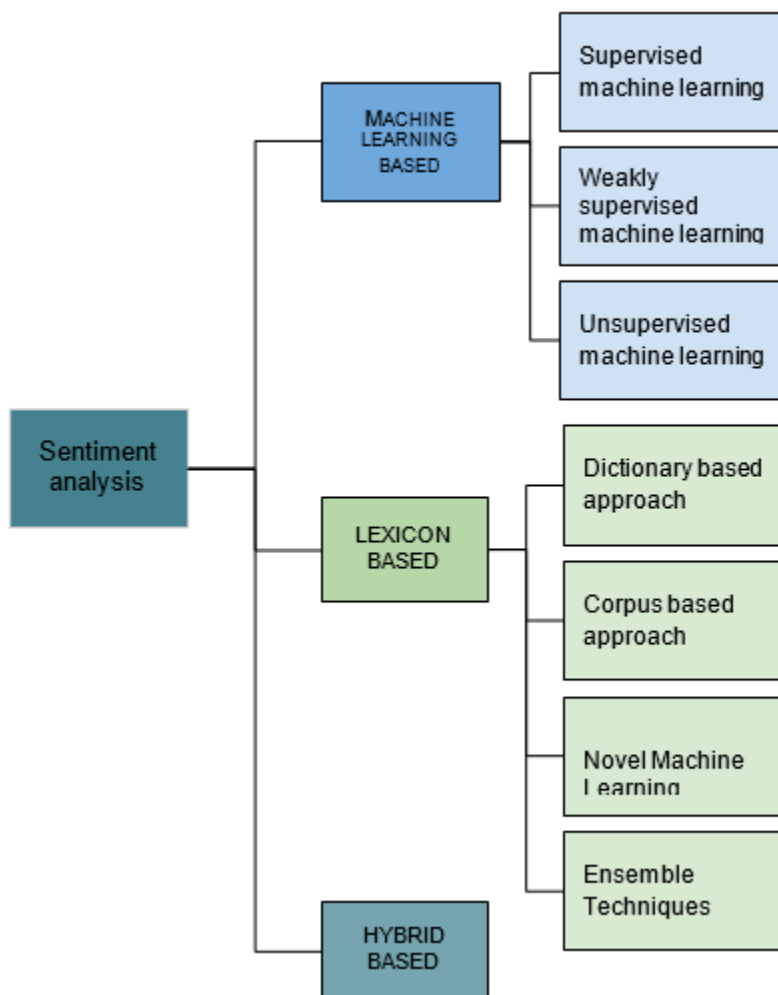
Sentiment analysis

MACHINE LEARNING BASED

Supervised machine learning

Weakly supervised machine learning

Unsupervised machine learning

LEXICON BASED

Dictionary based approach

Corpus based approach

Novel Machine Learning

Ensemble Techniques

HYBRID BASED